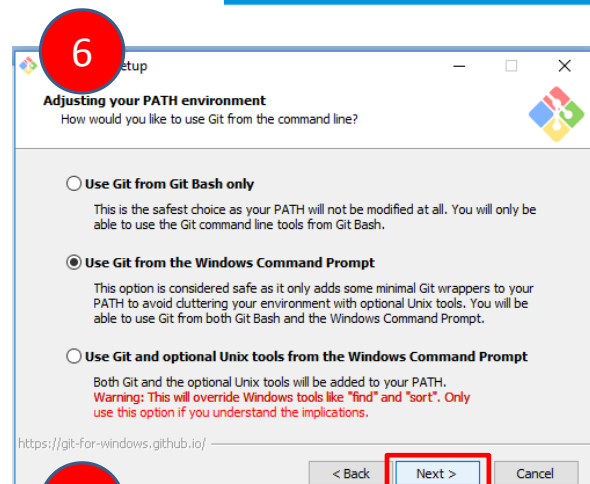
6

etup

Adjusting your PATH environment
How would you like to use Git from the command line?

Use Git from Git Bash only

This is the safest choice as your PATH will not be modified at all. You will only be able to use the Git command line tools from Git Bash.

Use Git from the Windows Command Prompt

This option is considered safe as it only adds some minimal Git wrappers to your PATH to avoid cluttering your environment with optional Unix tools. You will be able to use Git from both Git Bash and the Windows Command Prompt.

Use Git and optional Unix tools from the Windows Command Prompt

Both Git and the optional Unix tools will be added to your PATH.
Warning: This will override Windows tools like "find" and "sort". Only use this option if you understand the implications.

https://git-for-windows.github.io/

< Back
Next >
Cancel